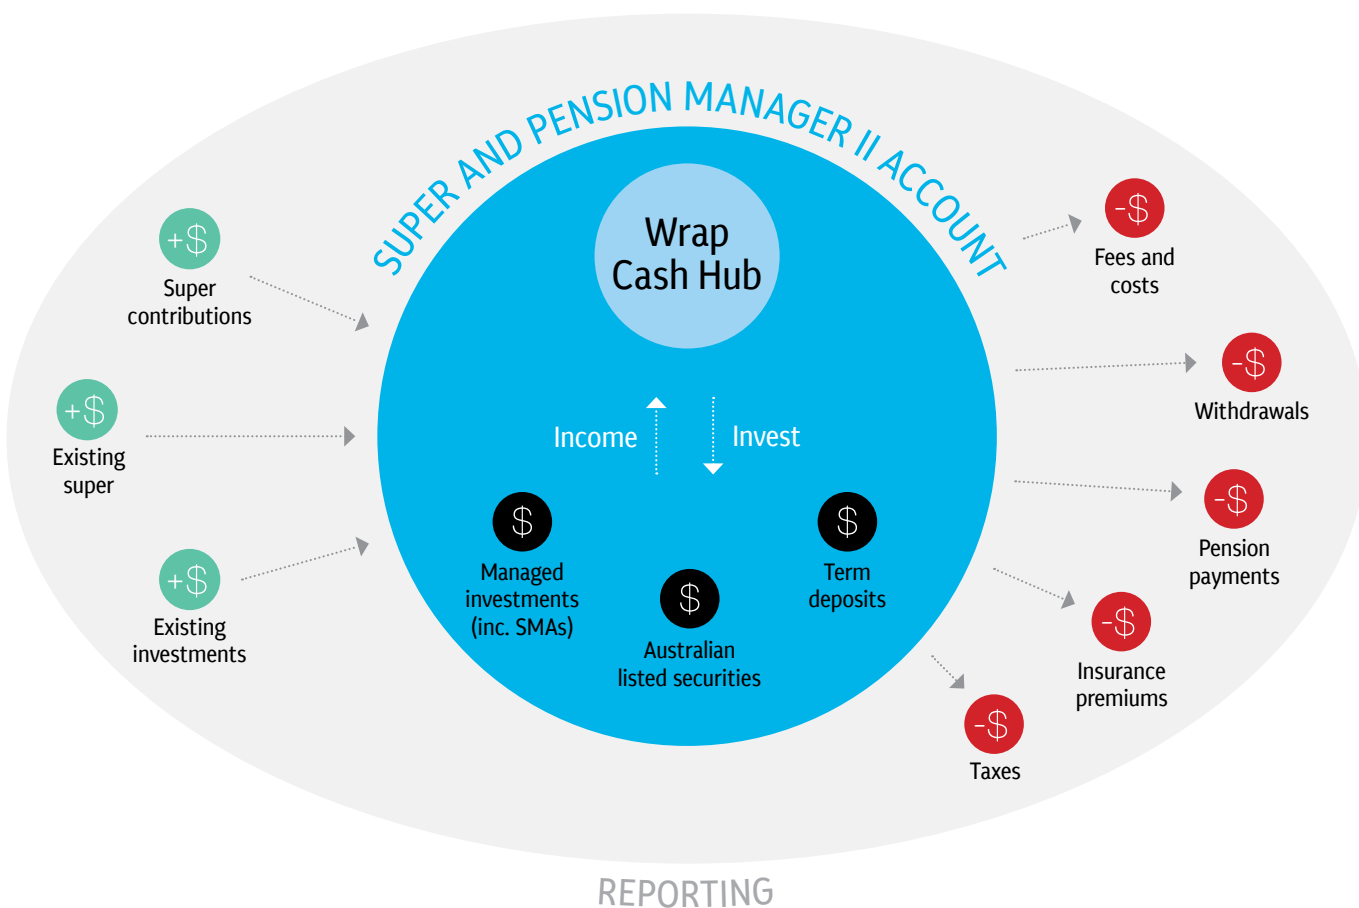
SUPER AND PENSION MANAGER II ACCOUNT

Wrap Cash Hub

+\$ Super contributions

+\$ Existing super

+\$ Existing investments

Income

Invest

\$ Managed investments (inc. SMAs)

\$ Australian listed securities

\$ Term deposits

-\$ Fees and costs

-\$ Withdrawals

-\$ Pension payments

-\$ Insurance premiums

-\$ Taxes

REPORTING